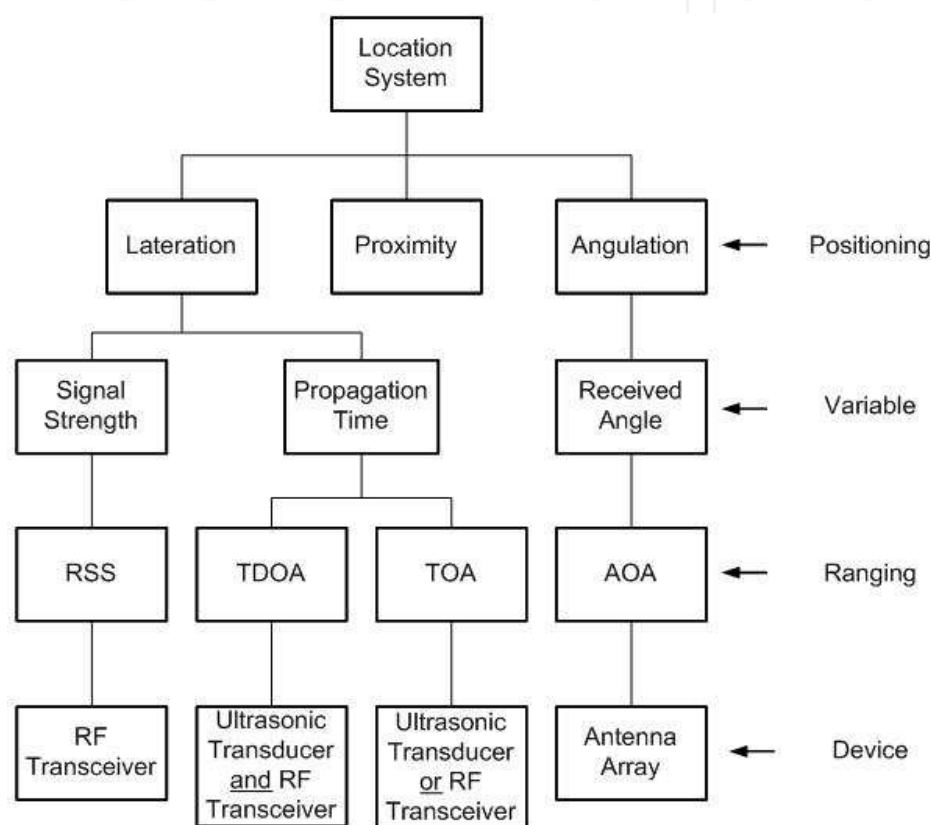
Location System

Lateration

Proximity

Angulation

Positioning

Signal Strength

Propagation Time

Received Angle

Variable

RSS

TDOA

TOA

AOA

Ranging

RF Transceiver

Ultrasonic Transducer and RF Transceiver

Ultrasonic Transducer or RF Transceiver

Antenna Array

Device